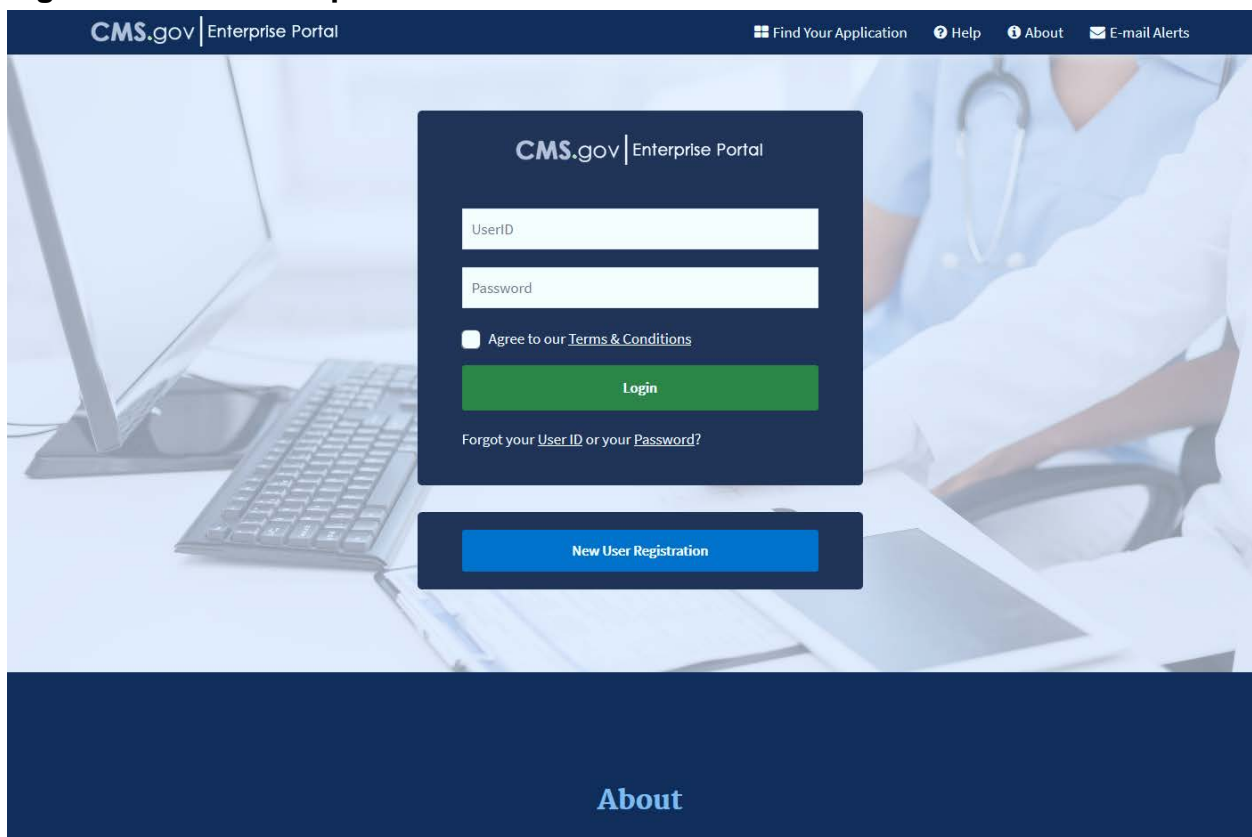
CMS.gov | Enterprise Portal

Find Your Application  Help  About  E-mail Alerts

CMS.gov | Enterprise Portal

UserID

Password

Agree to our Terms & Conditions

Login

Forgot your User ID or your Password?

New User Registration

About